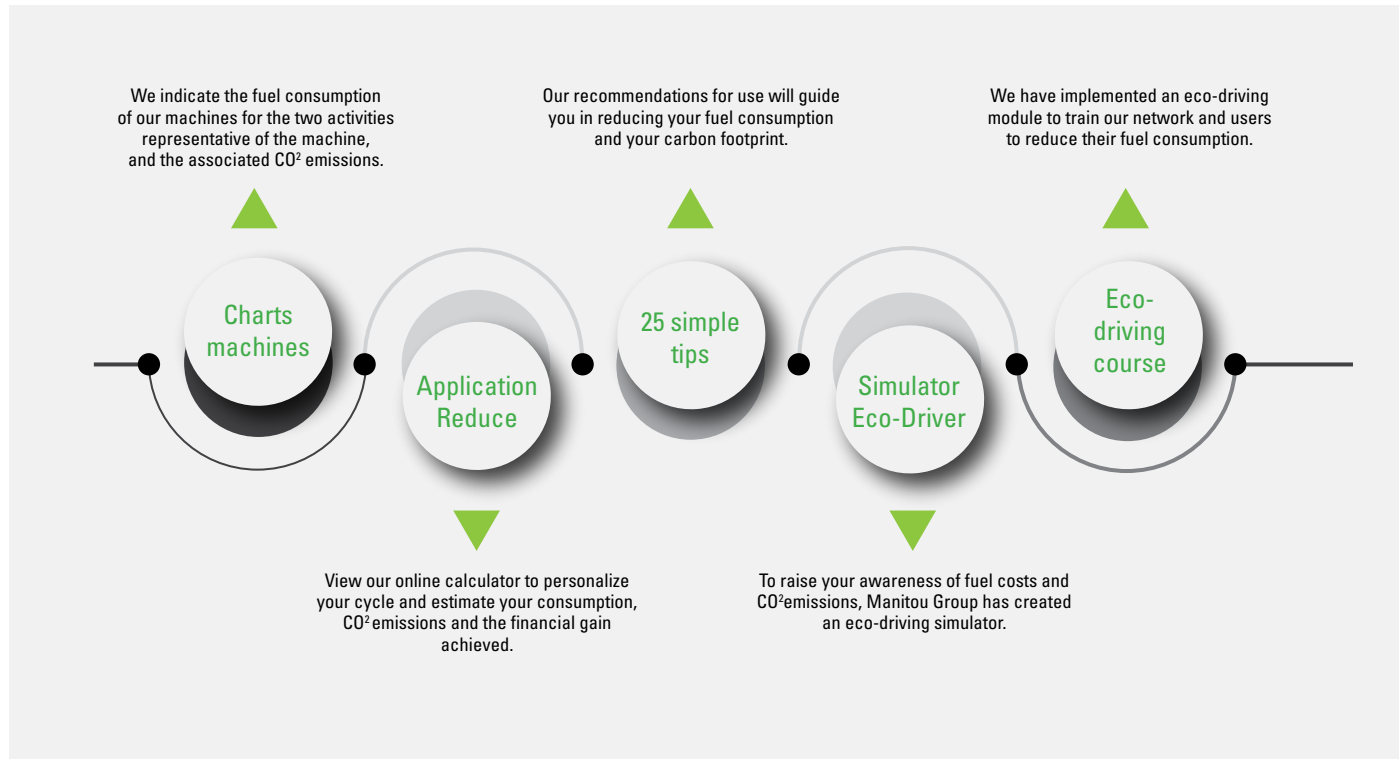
We indicate the fuel consumption of our machines for the two activities representative of the machine, and the associated $CO^2$ emissions.

Our recommendations for use will guide you in reducing your fuel consumption and your carbon footprint.

We have implemented an eco-driving module to train our network and users to reduce their fuel consumption.

Charts machines

Application Reduce

25 simple tips

Simulator Eco-Driver

Eco-driving course

View our online calculator to personalize your cycle and estimate your consumption, $CO^2$ emissions and the financial gain achieved.

To raise your awareness of fuel costs and $CO^2$emissions, Manitou Group has created an eco-driving simulator.